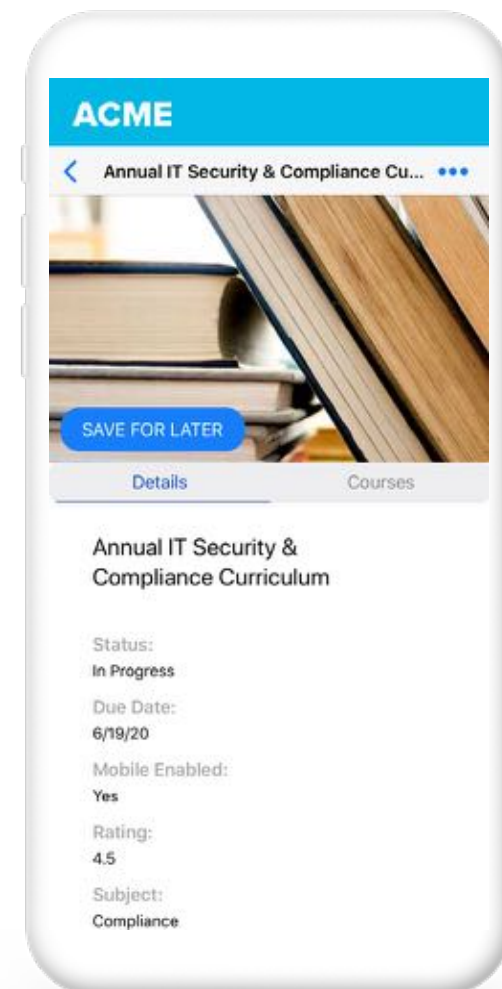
ACME

Annual IT Security & Compliance Cu...

SAVE FOR LATER

Details

Courses

Annual IT Security & Compliance Curriculum

Status:
In Progress

Due Date:
6/19/20

Mobile Enabled:
Yes

Rating:
4.5

Subject:
Compliance